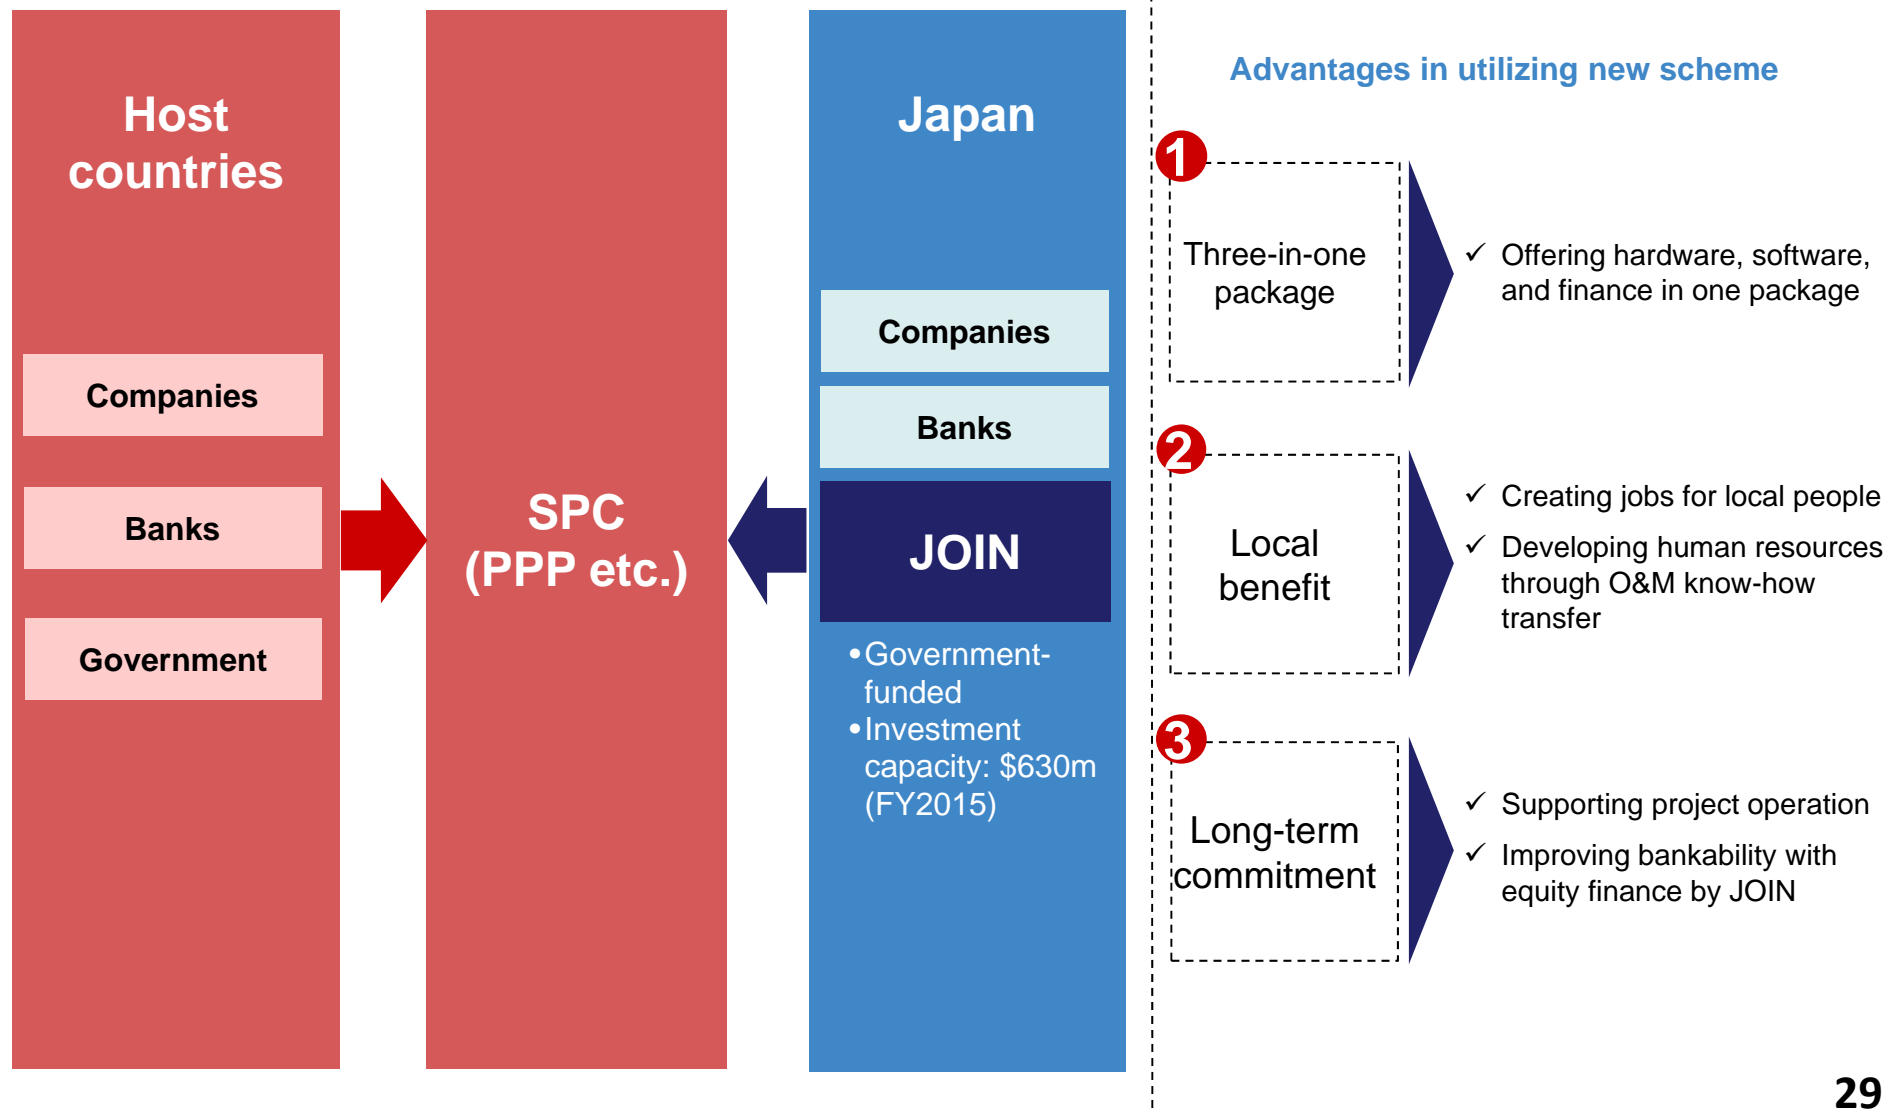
Host countries

Companies

Banks

Government

SPC (PPP etc.)

Japan

Companies

Banks

JOIN

• Government-funded
• Investment capacity: $630m (FY2015)

Advantages in utilizing new scheme

1

Three-in-one package

✓ Offering hardware, software, and finance in one package

2

Local benefit

✓ Creating jobs for local people
✓ Developing human resources through O&M know-how transfer

3

Long-term commitment

✓ Supporting project operation
✓ Improving bankability with equity finance by JOIN

29